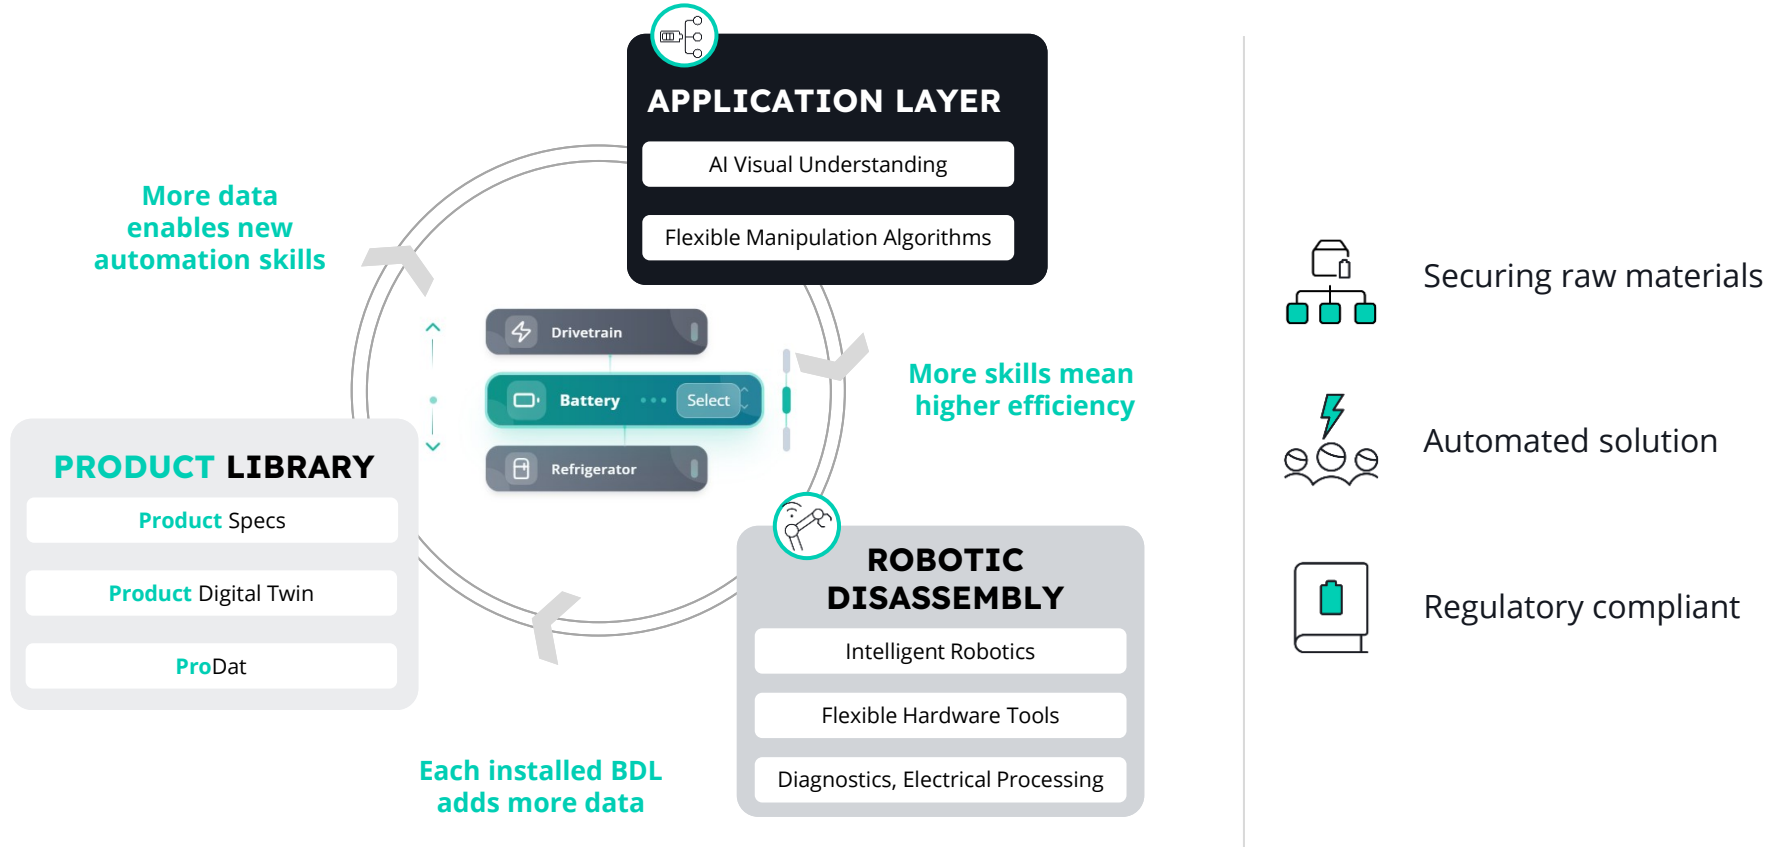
APPLICATION LAYER

AI Visual Understanding

Flexible Manipulation Algorithms

More data enables new automation skills

Drivetrain

Battery

Select

Refrigerator

More skills mean higher efficiency

PRODUCT LIBRARY

Product Specs

Product Digital Twin

ProDat

ROBOTIC DISASSEMBLY

Intelligent Robotics

Flexible Hardware Tools

Diagnostics, Electrical Processing

Each installed BDL adds more data

Securing raw materials

Automated solution

Regulatory compliant